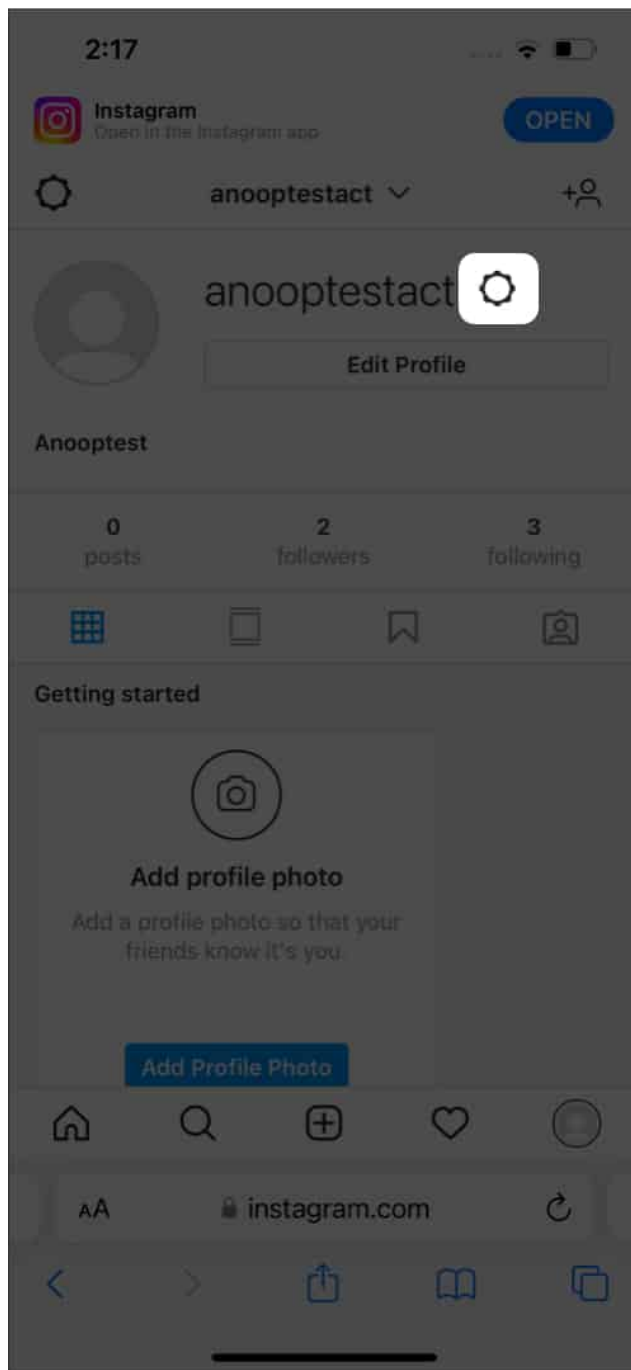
2:17

Instagram
Open in the Instagram app

OPEN

anooptestact

anooptestact

Edit Profile

Anooptest

0
posts

2
followers

3
following

Getting started

Add profile photo

Add a profile photo so that your friends know it's you.

Add Profile Photo

AA instagram.com